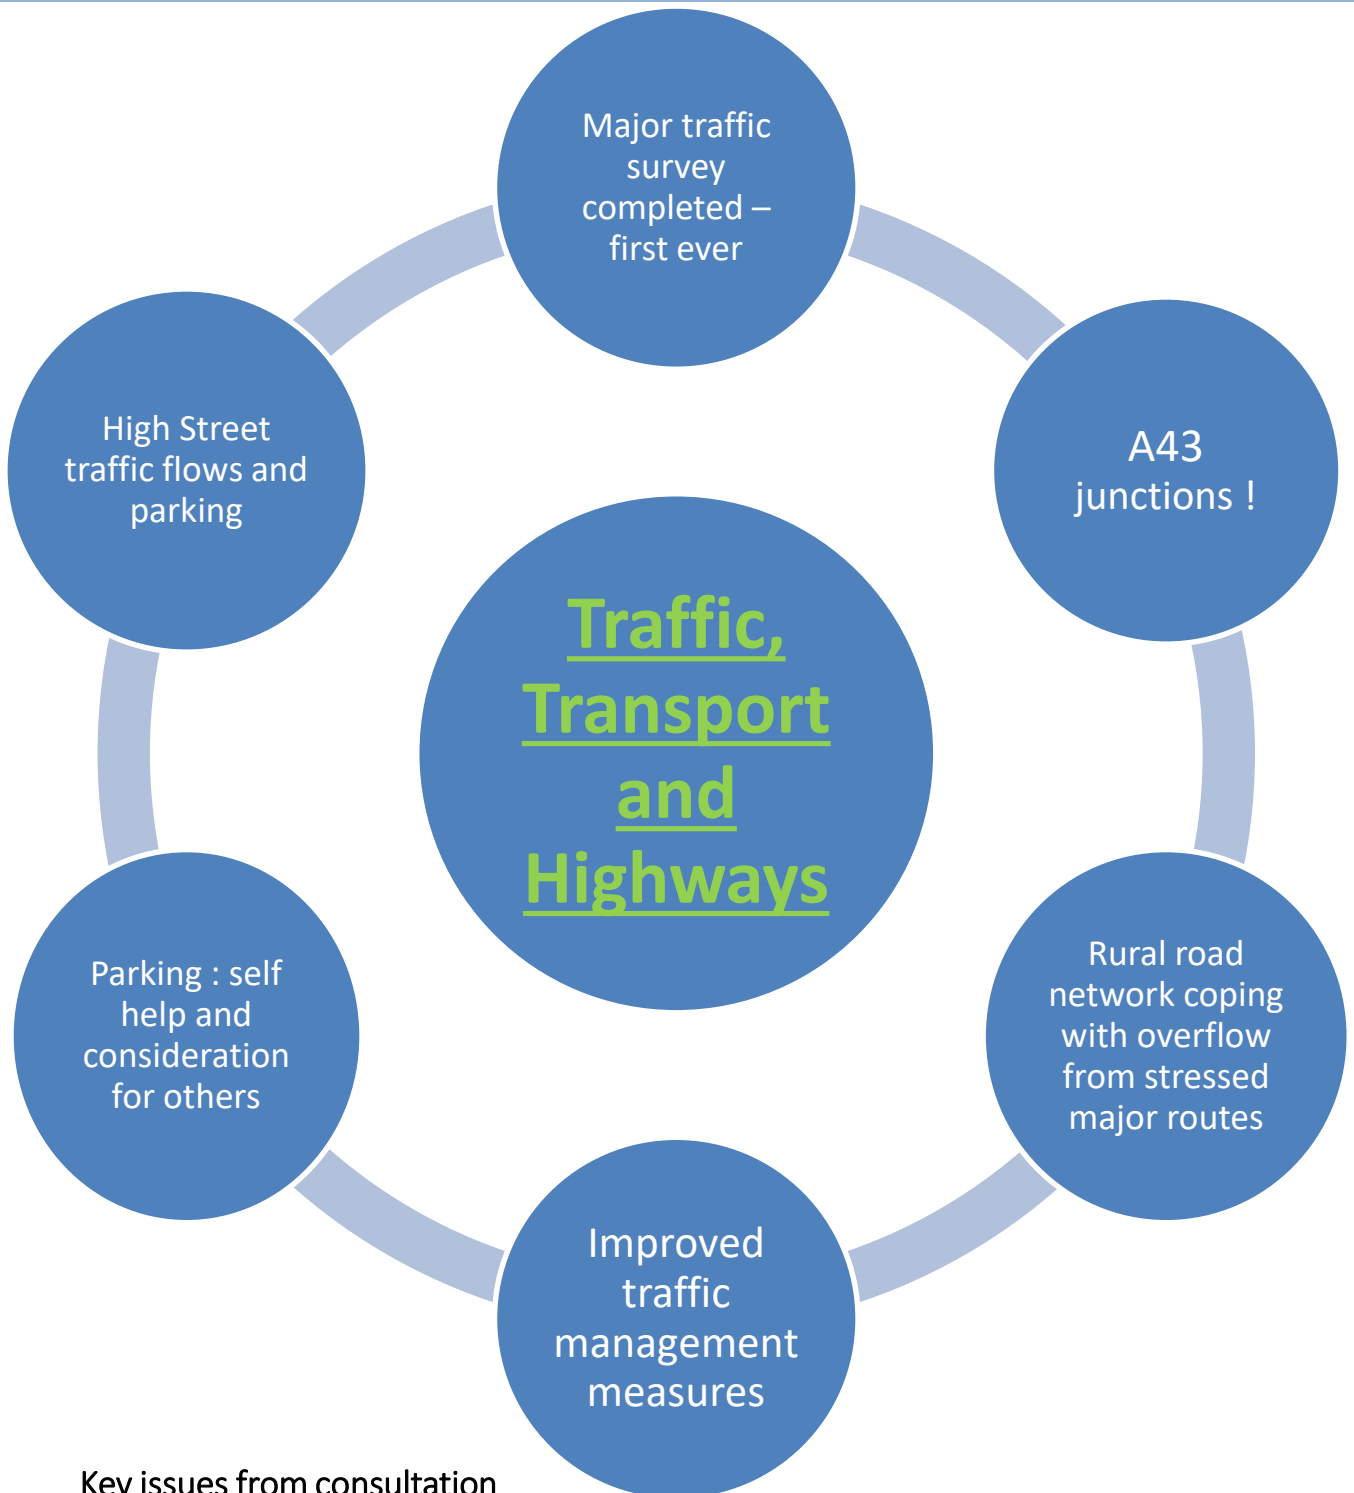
Major traffic survey completed – first ever

A43 junctions !

Rural road network coping with overflow from stressed major routes

Improved traffic management measures

Parking : self help and consideration for others

High Street traffic flows and parking

Traffic, Transport and Highways

Key issues from consultation